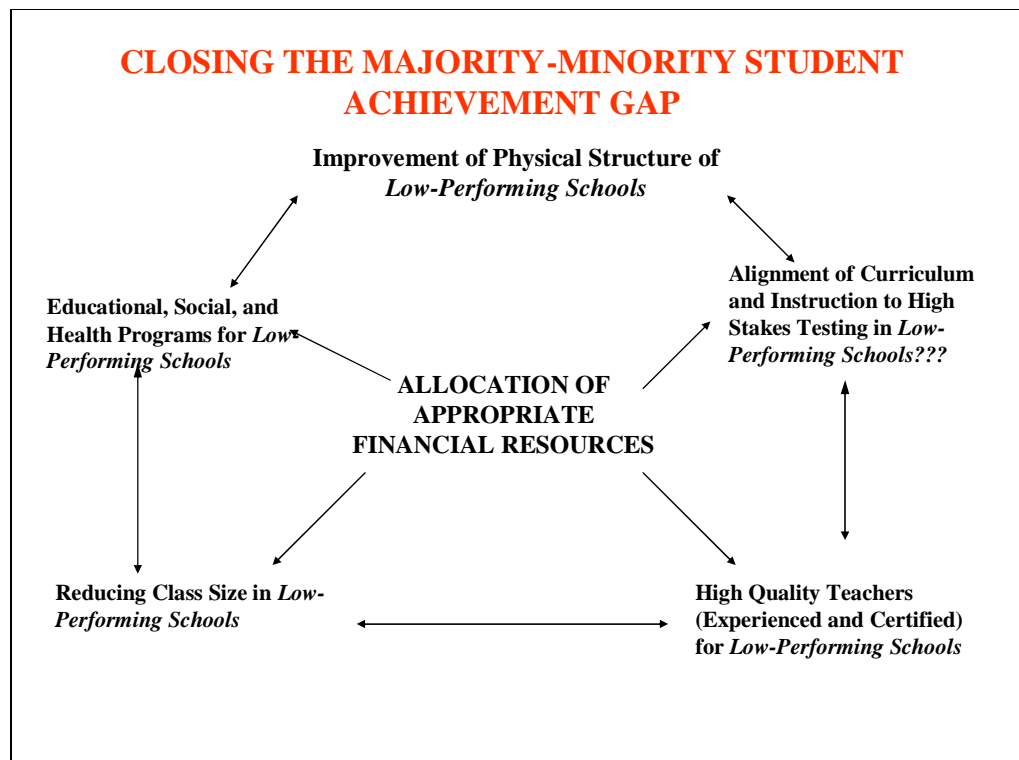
CLOSING THE MAJORITY-MINORITY STUDENT ACHIEVEMENT GAP

Improvement of Physical Structure of *Low-Performing Schools*

Educational, Social, and Health Programs for *Low-Performing Schools*

Alignment of Curriculum and Instruction to High Stakes Testing in *Low-Performing Schools???*

ALLOCATION OF APPROPRIATE FINANCIAL RESOURCES

Reducing Class Size in *Low-Performing Schools*

High Quality Teachers (Experienced and Certified) for *Low-Performing Schools*